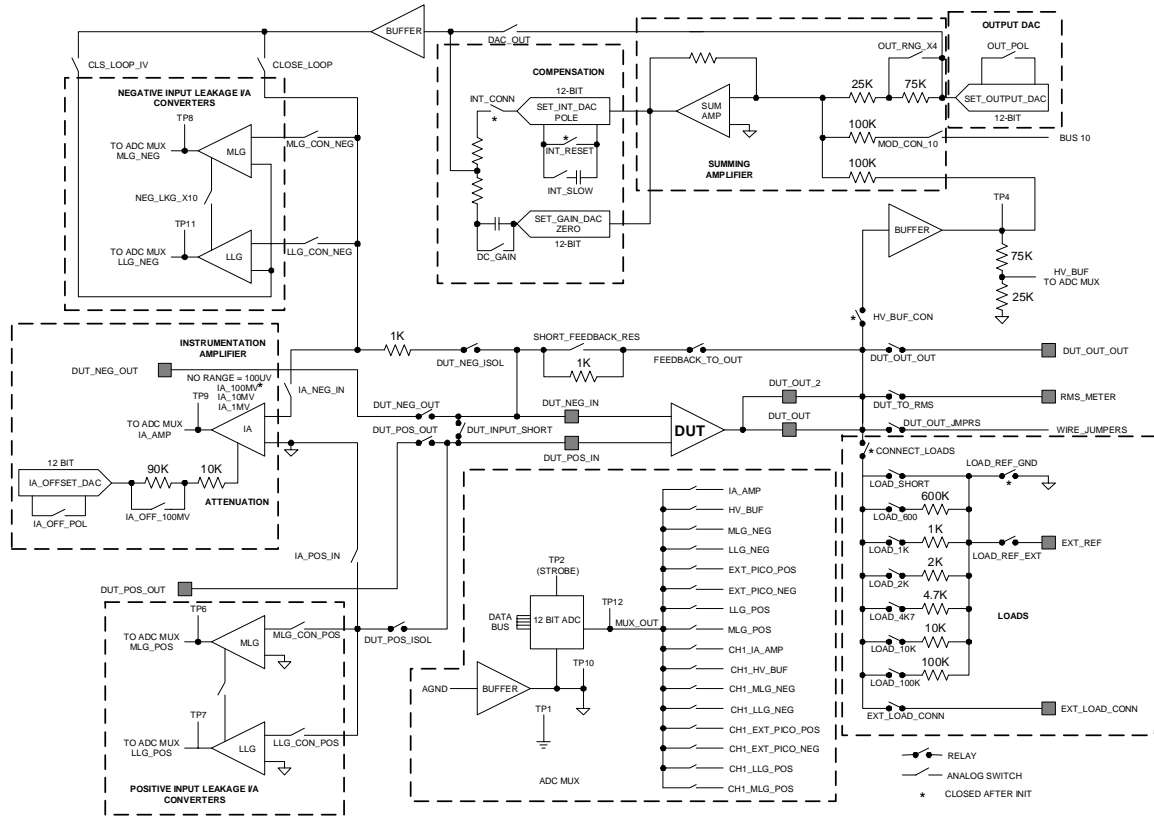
BUFFER
DAC_OUT
CLS_LOOP_IV
CLOSE_LOOP
OUTPUT DAC
OUT_RNG_X4
OUT_POL
25K
75K
SET_OUTPUT_DAC
12-BIT
COMPENSATION
12-BIT
INT_CONN
*
SET_INT_DAC POLE
*
INT_RESET
INT_SLOW
SUM AMP
100K
MOD_CON_10
BUS 10
SUMMING AMPLIFIER
100K
SET_GAIN_DAC ZERO
12-BIT
DC_GAIN
NEGATIVE INPUT LEAKAGE I/A CONVERTERS
TP8
TO ADC MUX MLG_NEG
MLG
MLG_CON_NEG
NEG_LKG_X10
TP11
TO ADC MUX LLG_NEG
LLG
LLG_CON_NEG
BUFFER
TP4
75K
HV_BUF TO ADC MUX
25K
*
HV_BUF_CON
INSTRUMENTATION AMPLIFIER
1K
DUT_NEG_ISOL
SHORT_FEEDBACK_RES
1K
FEEDBACK_TO_OUT
DUT_OUT_OUT
DUT_OUT_OUT
DUT_NEG_OUT
NO RANGE = 100UV
IA_100MV*
IA_10MV
IA_1MV
IA_NEG_IN
TP9
TO ADC MUX IA_AMP
IA
DUT_NEG_OUT
DUT_NEG_IN
DUT_OUT_2
DUT_TO_RMS
RMS_METER
DUT_POS_OUT
DUT_INPUT_SHORT
DUT
DUT_OUT
DUT_OUT_JMPRS
WIRE_JUMPERS
DUT_POS_IN
*CONNECT_LOADS
12 BIT
IA_OFFSET_DAC
90K
10K
ATTENUATION
IA_OFF_POL
IA_OFF_100MV
IA_AMP
HV_BUF
MLG_NEG
LLG_NEG
EXT_PICO_POS
EXT_PICO_NEG
LLG_POS
MLG_POS
CH1_IA_AMP
CH1_HV_BUF
CH1_MLG_NEG
CH1_LLG_NEG
CH1_EXT_PICO_POS
CH1_EXT_PICO_NEG
CH1_LLG_POS
CH1_MLG_POS
LOAD_SHORT
LOAD_REF_GND
*
600K
LOAD_600
1K
LOAD_1K
LOAD_REF_EXT
EXT_REF
2K
LOAD_2K
4.7K
LOAD_4K7
LOADS
10K
LOAD_10K
100K
LOAD_100K
EXT_LOAD_CONN
EXT_LOAD_CONN
IA_POS_IN
DUT_POS_OUT
TP2 (STROBE)
DATA BUS
12 BIT ADC
TP12
MUX_OUT
TP6
TO ADC MUX MLG_POS
MLG
MLG_CON_POS
DUT_POS_ISOL
AGND
BUFFER
TP10
TP1
TP7
TO ADC MUX LLG_POS
LLG
LLG_CON_POS
POSITIVE INPUT LEAKAGE I/A CONVERTERS
ADC MUX
RELAY
ANALOG SWITCH
*
CLOSED AFTER INIT